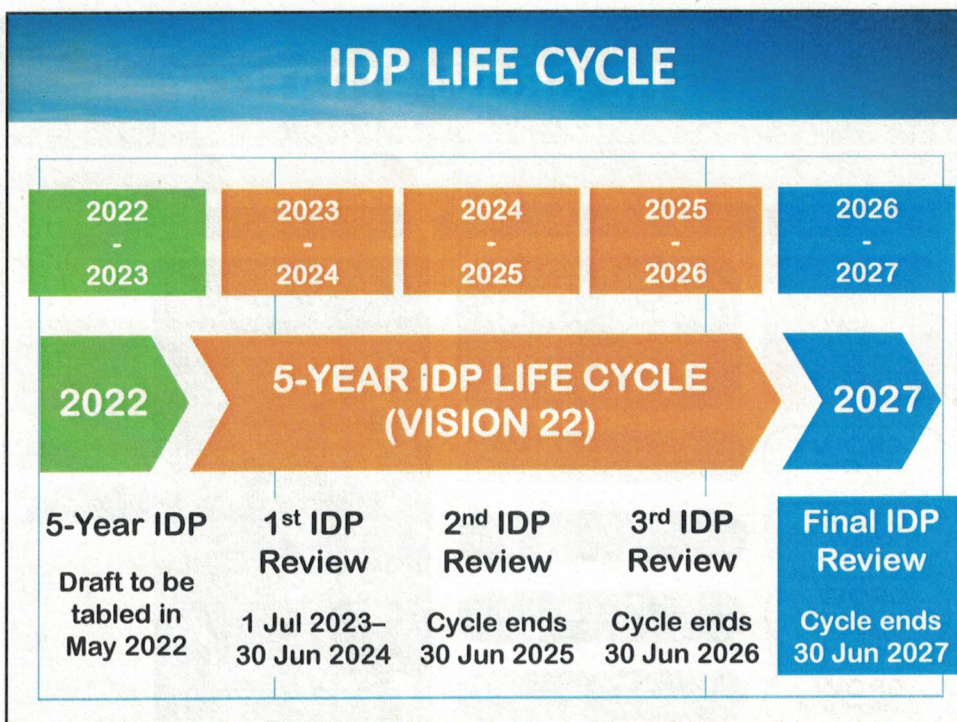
IDP LIFE CYCLE

2022 - 2023

2023 - 2024

2024 - 2025

2025 - 2026

2026 - 2027

2022

5-YEAR IDP LIFE CYCLE (VISION 22)

2027

5-Year IDP

Draft to be tabled in May 2022

1$^{st}$ IDP Review

1 Jul 2023– 30 Jun 2024

2$^{nd}$ IDP Review

Cycle ends 30 Jun 2025

3$^{rd}$ IDP Review

Cycle ends 30 Jun 2026

Final IDP Review

Cycle ends 30 Jun 2027